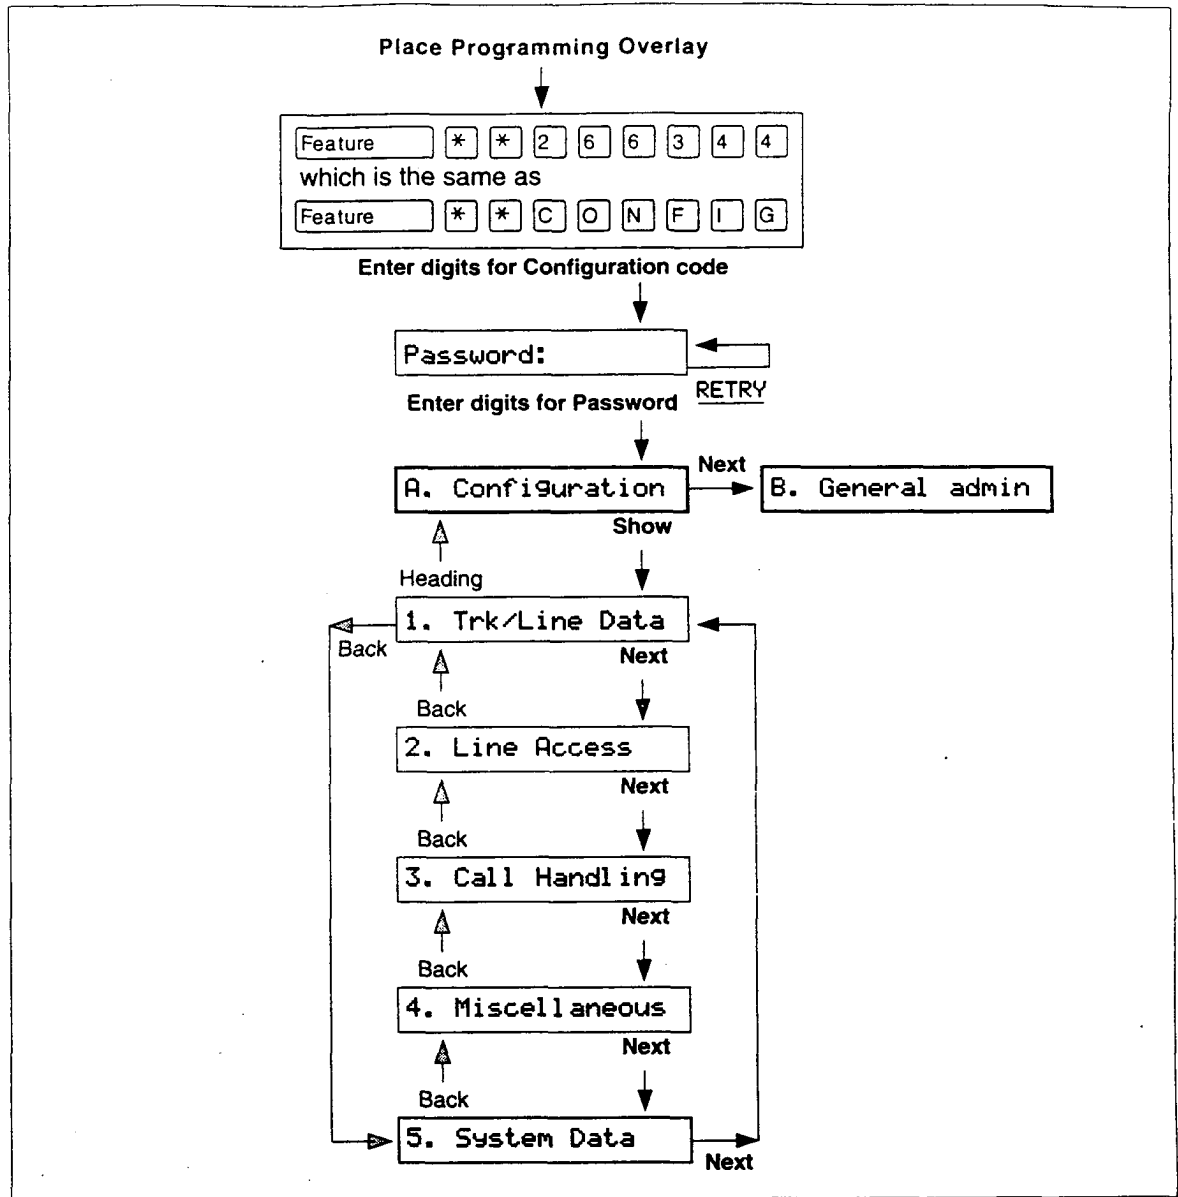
Place Programming Overlay

Feature * * 2 6 6 3 4 4
which is the same as
Feature * * C O N F I G

Enter digits for Configuration code

Password:

RETRY

Enter digits for Password

A. Configuration

Next

B. General admin

Show

Heading

1. Trk/Line Data

Back

Next

Back

2. Line Access

Next

Back

3. Call Handling

Next

Back

4. Miscellaneous

Next

Back

5. System Data

Next